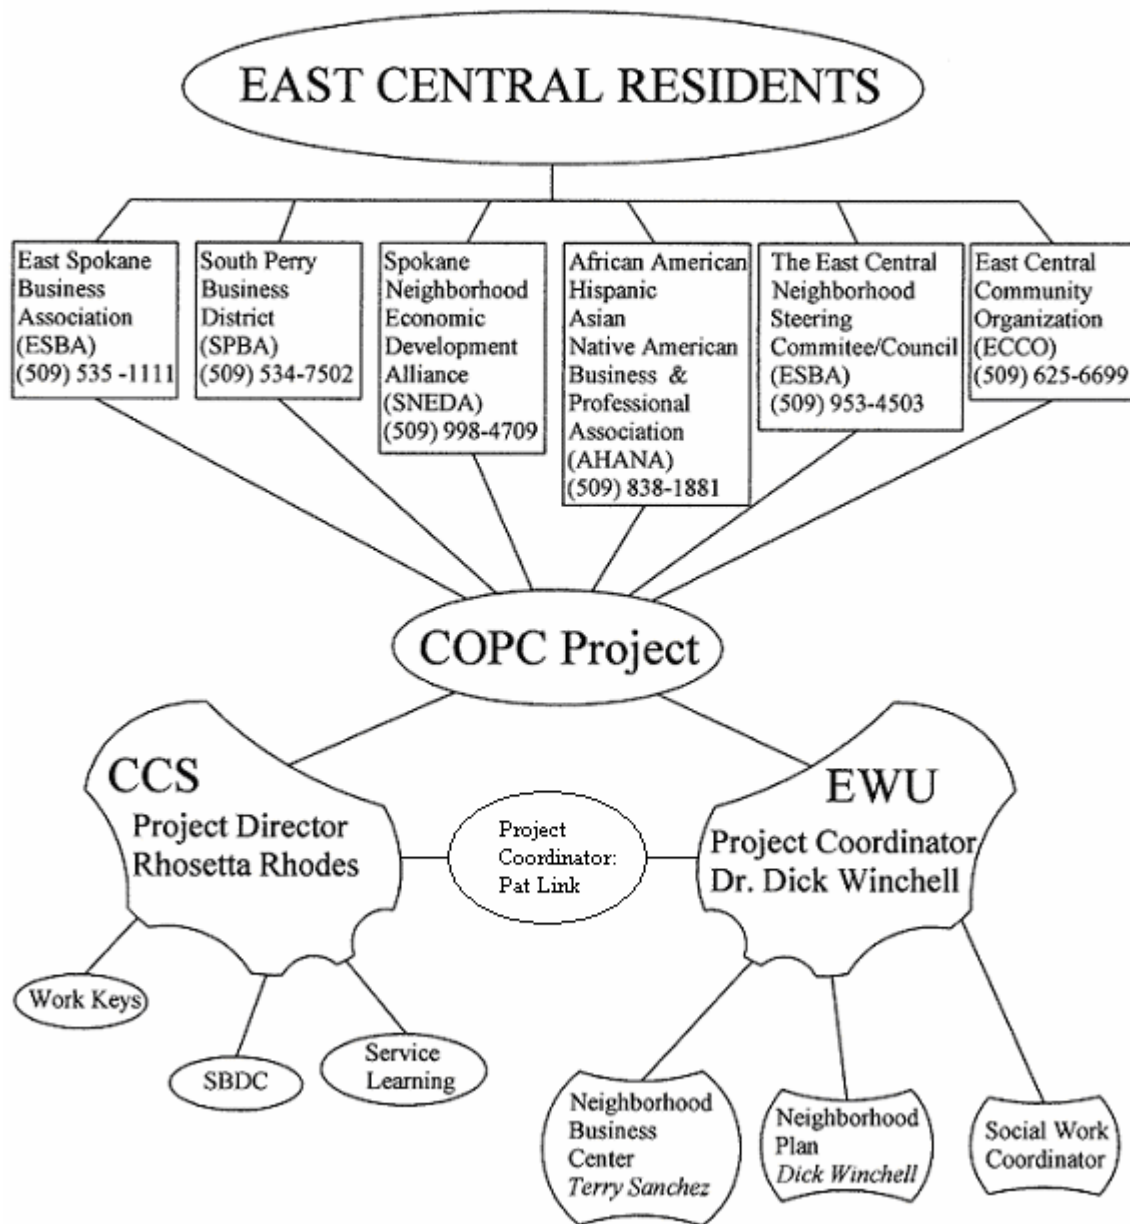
EAST CENTRAL RESIDENTS

East Spokane Business Association (ESBA) (509) 535 -1111

South Perry Business District (SPBA) (509) 534-7502

Spokane Neighborhood Economic Development Alliance (SNEDA) (509) 998-4709

African American Hispanic Asian Native American Business & Professional Association (AHANA) (509) 838-1881

The East Central Neighborhood Steering Commitee/Council (ESBA) (509) 953-4503

East Central Community Organization (ECCO) (509) 625-6699

COPC Project

CCS
Project Director
Rhosetta Rhodes

Project Coordinator:
Pat Link

EWU
Project Coordinator
Dr. Dick Winchell

Work Keys

SBDC

Service Learning

Neighborhood Business Center
Terry Sanchez

Neighborhood Plan
Dick Winchell

Social Work Coordinator